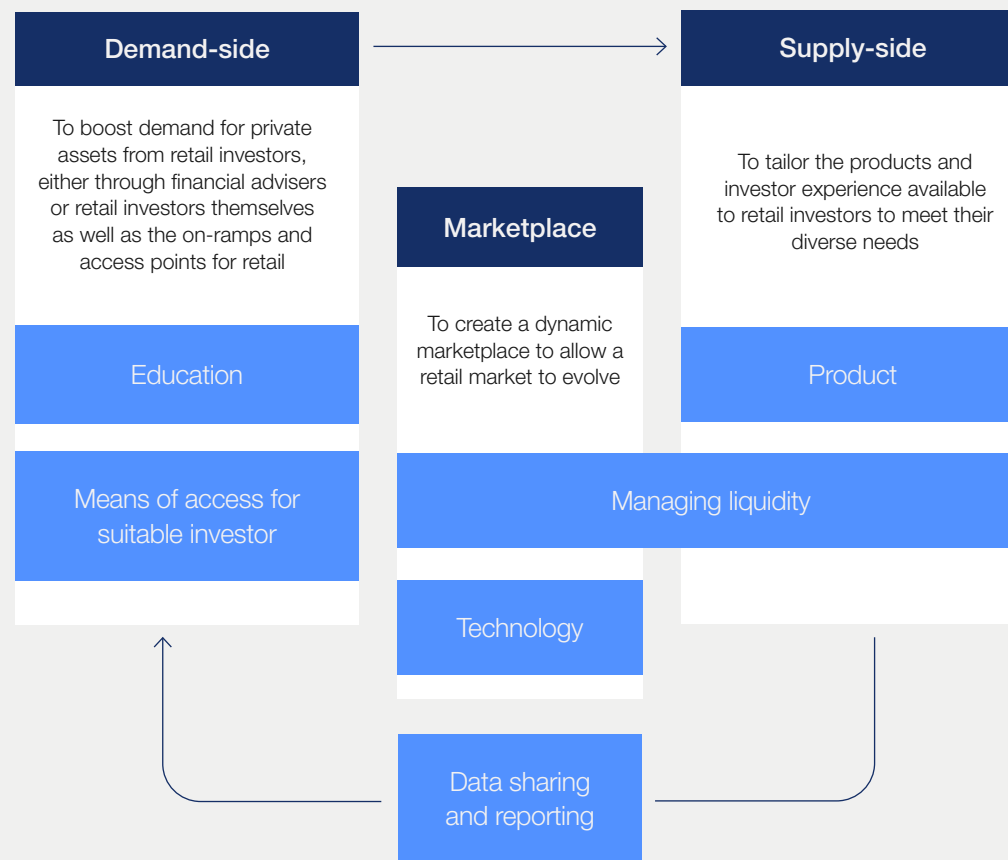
Demand-side

To boost demand for private assets from retail investors, either through financial advisers or retail investors themselves as well as the on-ramps and access points for retail

Education

Means of access for suitable investor

Marketplace

To create a dynamic marketplace to allow a retail market to evolve

Managing liquidity

Technology

Supply-side

To tailor the products and investor experience available to retail investors to meet their diverse needs

Product

Data sharing and reporting